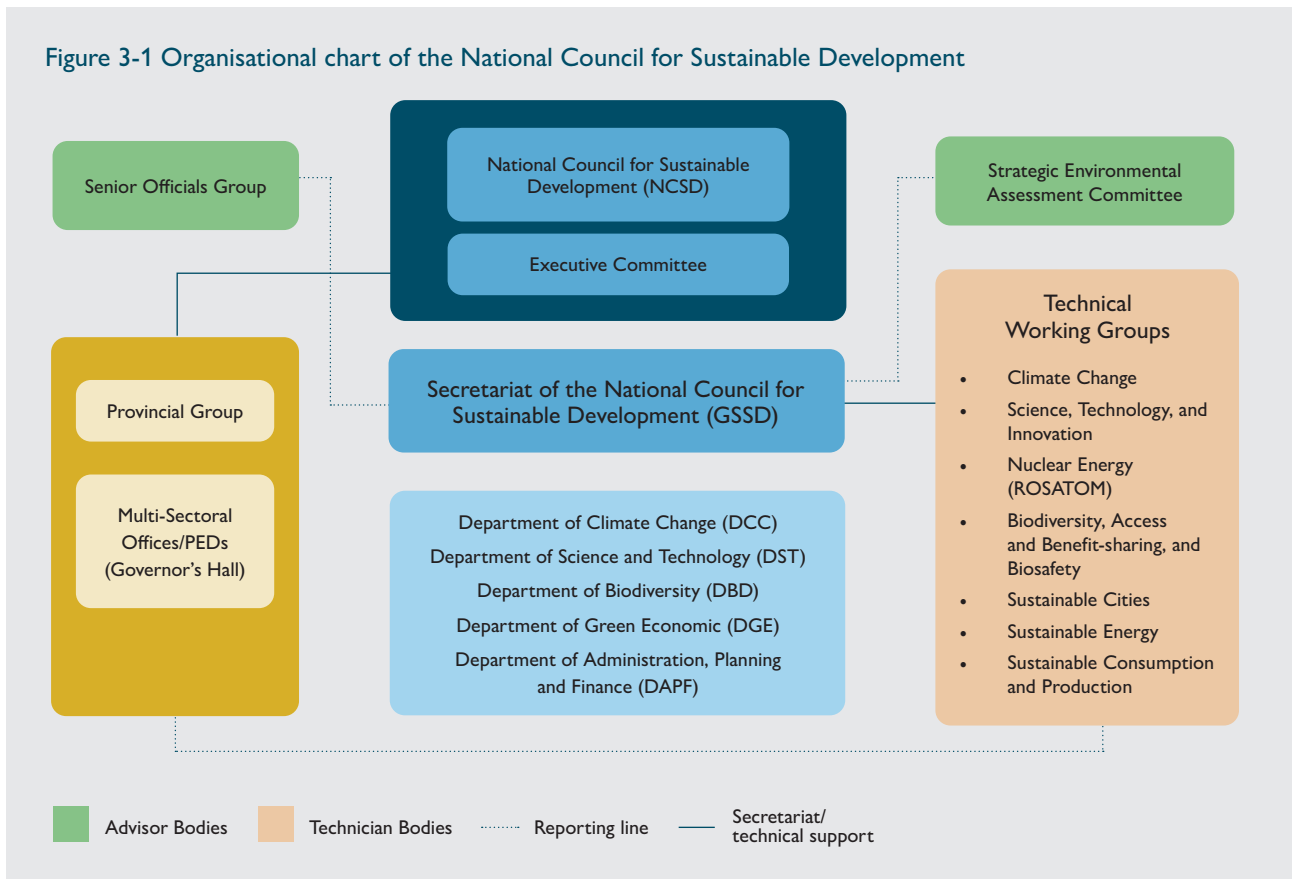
Figure 3-1 Organisational chart of the National Council for Sustainable Development

Senior Officials Group

National Council for Sustainable Development (NCSD)

Executive Committee

Strategic Environmental Assessment Committee

Provincial Group

Multi-Sectoral Offices/PEDs (Governor's Hall)

Secretariat of the National Council for Sustainable Development (GSSD)

Technical Working Groups

- Climate Change
- Science, Technology, and Innovation
- Nuclear Energy (ROSATOM)
- Biodiversity, Access and Benefit-sharing, and Biosafety
- Sustainable Cities
- Sustainable Energy
- Sustainable Consumption and Production

Department of Climate Change (DCC)
Department of Science and Technology (DST)
Department of Biodiversity (DBD)
Department of Green Economic (DGE)
Department of Administration, Planning and Finance (DAPF)

Advisor Bodies
Technician Bodies
Reporting line
Secretariat/ technical support